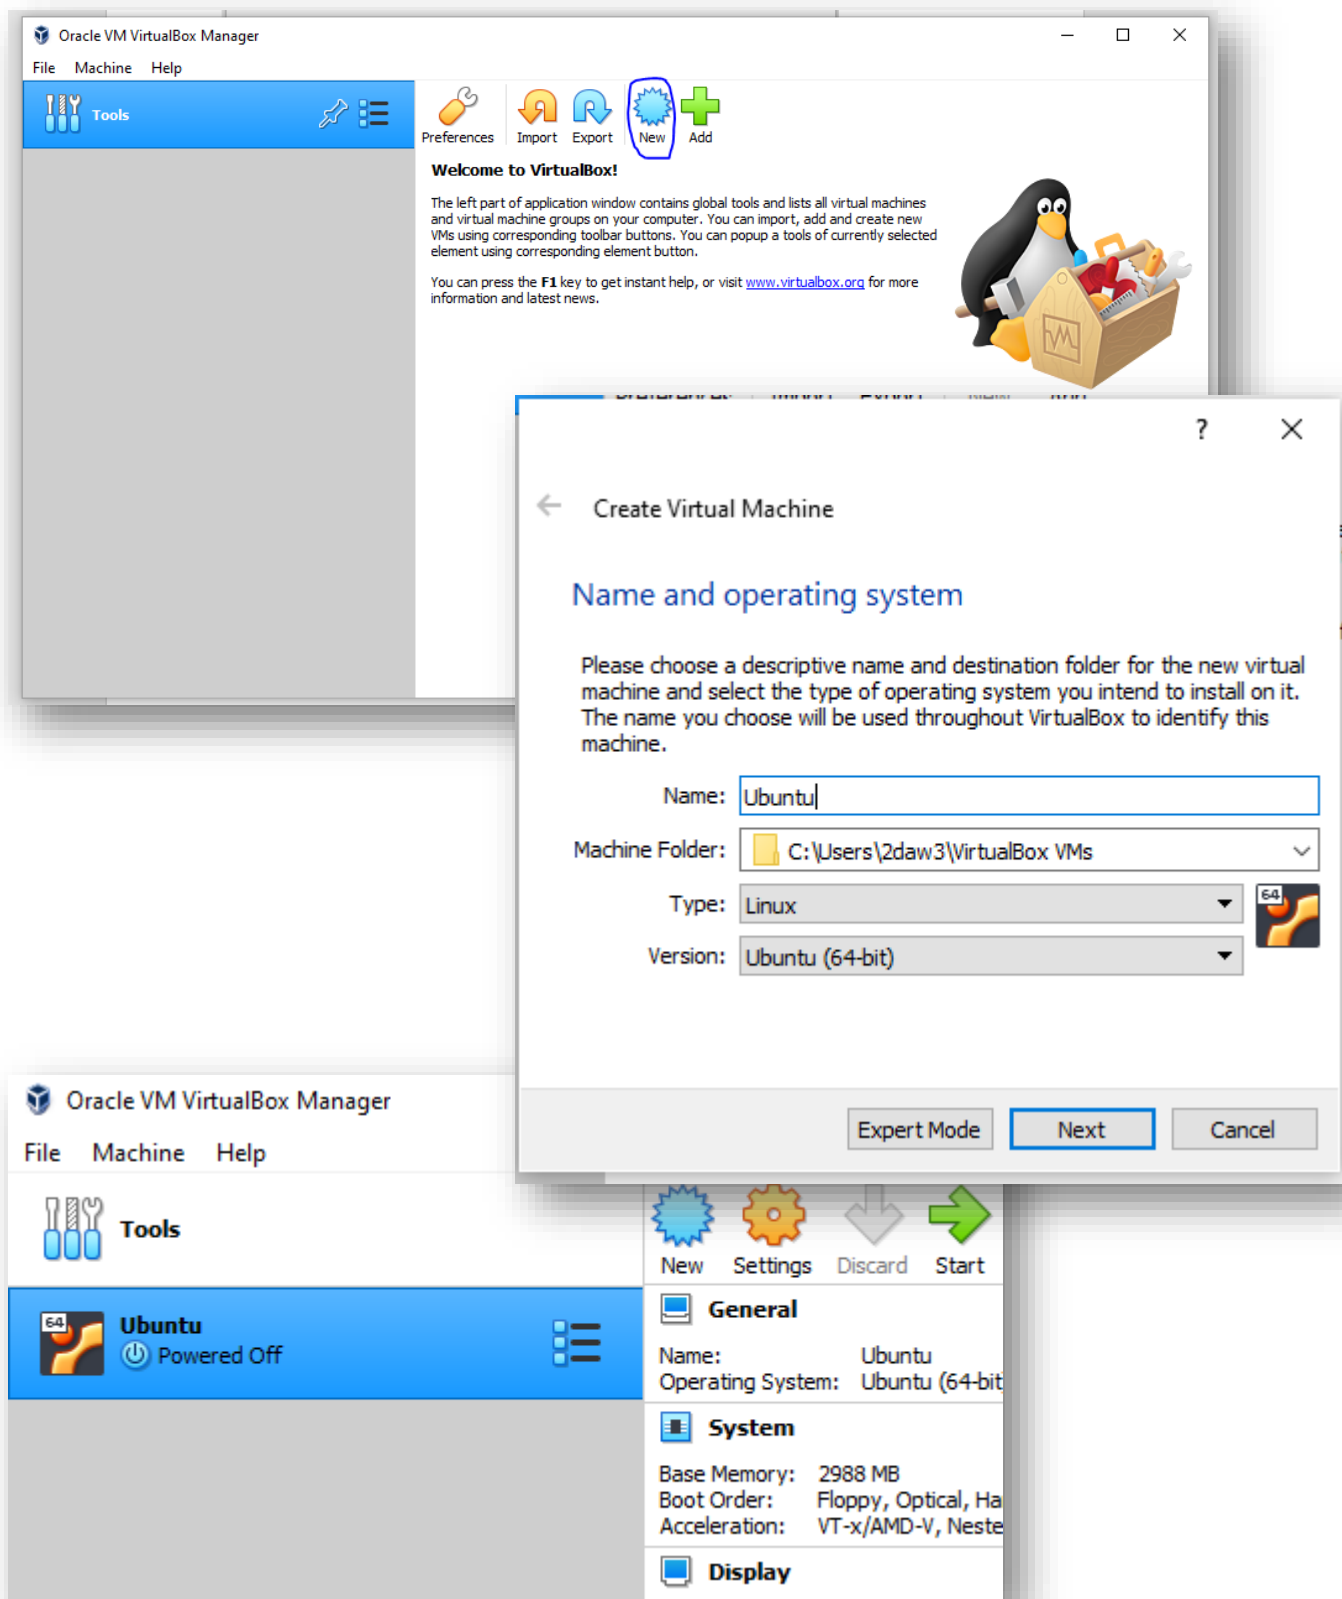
Oracle VM VirtualBox Manager

File Machine Help

Tools

Preferences Import Export New Add

Welcome to VirtualBox!

The left part of application window contains global tools and lists all virtual machines and virtual machine groups on your computer. You can import, add and create new VMs using corresponding toolbar buttons. You can popup a tools of currently selected element using corresponding element button.

You can press the **F1** key to get instant help, or visit www.virtualbox.org for more information and latest news.

?

Create Virtual Machine

Name and operating system

Please choose a descriptive name and destination folder for the new virtual machine and select the type of operating system you intend to install on it. The name you choose will be used throughout VirtualBox to identify this machine.

Name: Ubuntu

Machine Folder: C:\Users\2daw3\VirtualBox VMs

Type: Linux

Version: Ubuntu (64-bit)

64

Expert Mode Next Cancel

Oracle VM VirtualBox Manager

File Machine Help

Tools

64

Ubuntu

Powered Off

New Settings Discard Start

General

Name: Ubuntu

Operating System: Ubuntu (64-bit

System

Base Memory: 2988 MB

Boot Order: Floppy, Optical, Ha

Acceleration: VT-x/AMD-V, Neste

Display